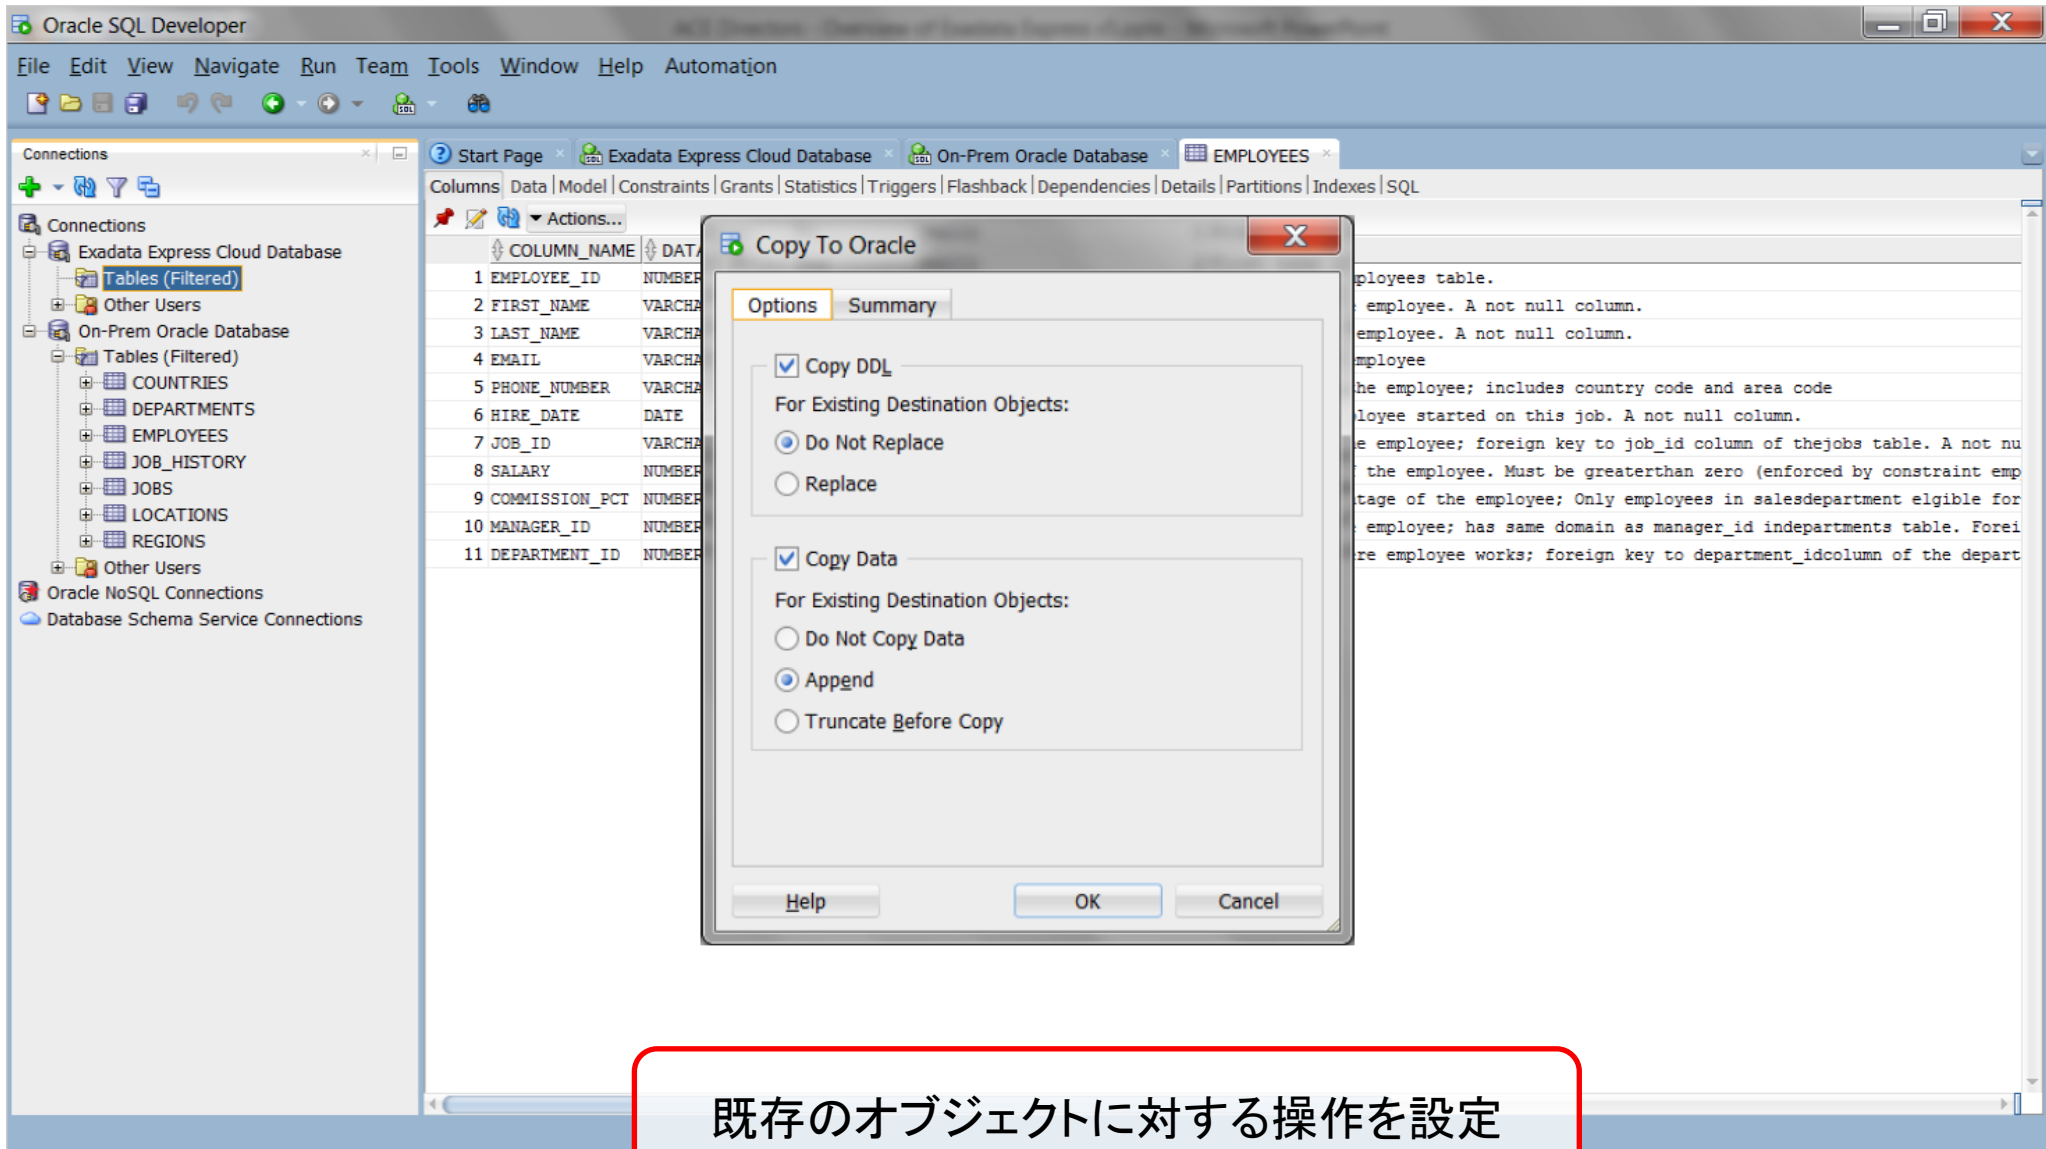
Oracle SQL Developer

File Edit View Navigate Run Team Tools Window Help Automation

Connections

Connections
Exadata Express Cloud Database
Tables (Filtered)
Other Users
On-Prem Oracle Database
Tables (Filtered)
COUNTRIES
DEPARTMENTS
EMPLOYEES
JOB_HISTORY
JOBS
LOCATIONS
REGIONS
Other Users
Oracle NoSQL Connections
Database Schema Service Connections

Start Page | Exadata Express Cloud Database | On-Prem Oracle Database | EMPLOYEES

Columns | Data | Model | Constraints | Grants | Statistics | Triggers | Flashback | Dependencies | Details | Partitions | Indexes | SQL

Actions...

| | COLUMN_NAME | DATA | |
|---|---|---|---|
| 1 | EMPLOYEE_ID | NUMBER | ployees table. |
| 2 | FIRST_NAME | VARCHA | employee. A not null column. |
| 3 | LAST_NAME | VARCHA | employee. A not null column. |
| 4 | EMAIL | VARCHA | mployee |
| 5 | PHONE_NUMBER | VARCHA | he employee; includes country code and area code |
| 6 | HIRE_DATE | DATE | loyee started on this job. A not null column. |
| 7 | JOB_ID | VARCHA | e employee; foreign key to job_id column of thejobs table. A not nu |
| 8 | SALARY | NUMBER | the employee. Must be greaterthan zero (enforced by constraint emp |
| 9 | COMMISSION_PCT | NUMBER | tage of the employee; Only employees in salesdepartment elgible for |
| 10 | MANAGER_ID | NUMBER | employee; has same domain as manager_id indepartments table. Forei |
| 11 | DEPARTMENT_ID | NUMBER | re employee works; foreign key to department_idcolumn of the depart |

Copy To Oracle

Options | Summary

Copy DDL
For Existing Destination Objects:
Do Not Replace
Replace

Copy Data
For Existing Destination Objects:
Do Not Copy Data
Append
Truncate Before Copy

Help | OK | Cancel

既存のオブジェクトに対する操作を設定